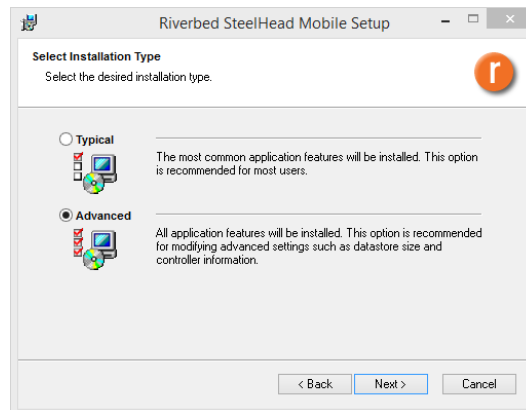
Riverbed SteelHead Mobile Setup

Select Installation Type
Select the desired installation type.

r

Typical
The most common application features will be installed. This option is recommended for most users.

Advanced
All application features will be installed. This option is recommended for modifying advanced settings such as datastore size and controller information.

< Back
Next >
Cancel